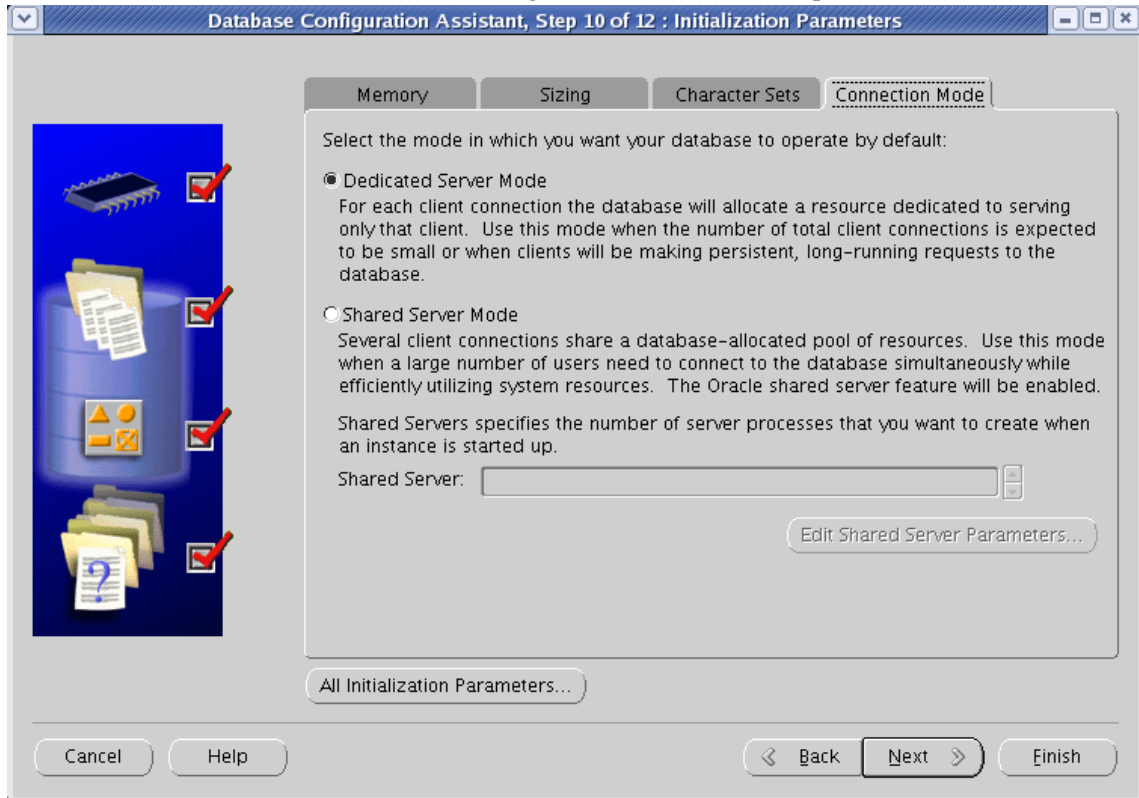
Database Configuration Assistant, Step 10 of 12 : Initialization Parameters

Memory | Sizing | Character Sets | Connection Mode

Select the mode in which you want your database to operate by default:

Dedicated Server Mode
For each client connection the database will allocate a resource dedicated to serving only that client. Use this mode when the number of total client connections is expected to be small or when clients will be making persistent, long-running requests to the database.

Shared Server Mode
Several client connections share a database-allocated pool of resources. Use this mode when a large number of users need to connect to the database simultaneously while efficiently utilizing system resources. The Oracle shared server feature will be enabled.

Shared Servers specifies the number of server processes that you want to create when an instance is started up.

Shared Server:

Edit Shared Server Parameters...

All Initialization Parameters...

Cancel

Help

Back

Next

Finish